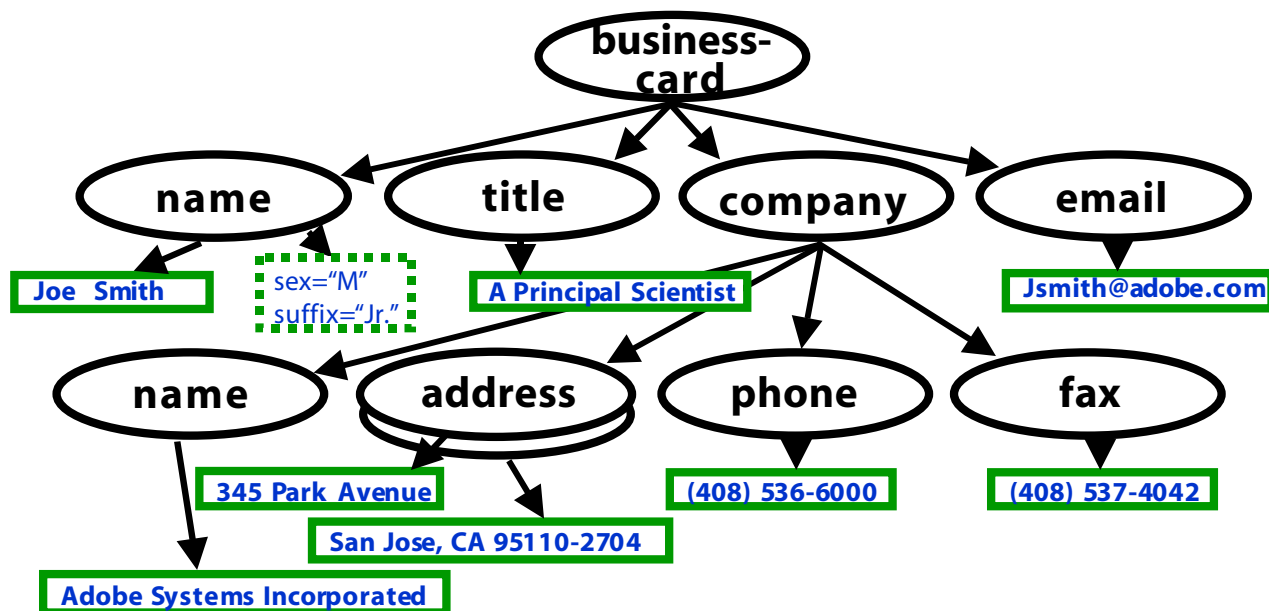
business-card

name

title

company

email

Joe Smith

sex="M"
suffix="Jr."

A Principal Scientist

Jsmith@adobe.com

name

address

phone

fax

345 Park Avenue

(408) 536-6000

(408) 537-4042

San Jose, CA 95110-2704

Adobe Systems Incorporated